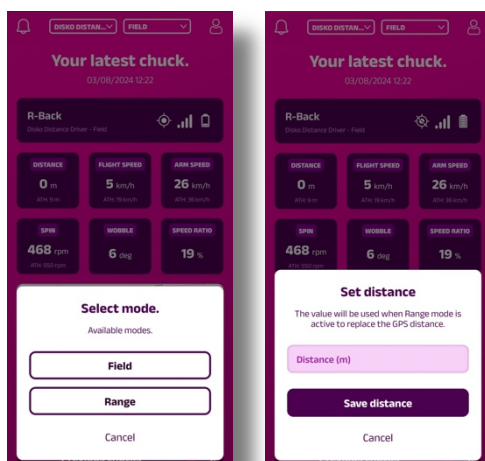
DISKO DISTAN... FIELD

Your latest chuck.

03/08/2024 12:22

R-Back
Disko Distance Driver - Field

DISTANCE
0 m
ATH: 0 m

FLIGHT SPEED
5 km/h
ATH: 19 km/h

ARM SPEED
26 km/h
ATH: 36 km/h

SPIN
468 rpm
ATH: 550 rpm

WOBBLE
6 deg

SPEED RATIO
19 %

Select mode.
Available modes.

Field

Range

Cancel

DISKO DISTAN... FIELD

Your latest chuck.

03/08/2024 12:22

R-Back
Disko Distance Driver - Field

DISTANCE
0 m
ATH: 0 m

FLIGHT SPEED
5 km/h
ATH: 19 km/h

ARM SPEED
26 km/h
ATH: 36 km/h

SPIN
468 rpm
ATH: 550 rpm

WOBBLE
6 deg

SPEED RATIO
19 %

Set distance
The value will be used when Range mode is active to replace the GPS distance.

Distance (m)

Save distance

Cancel